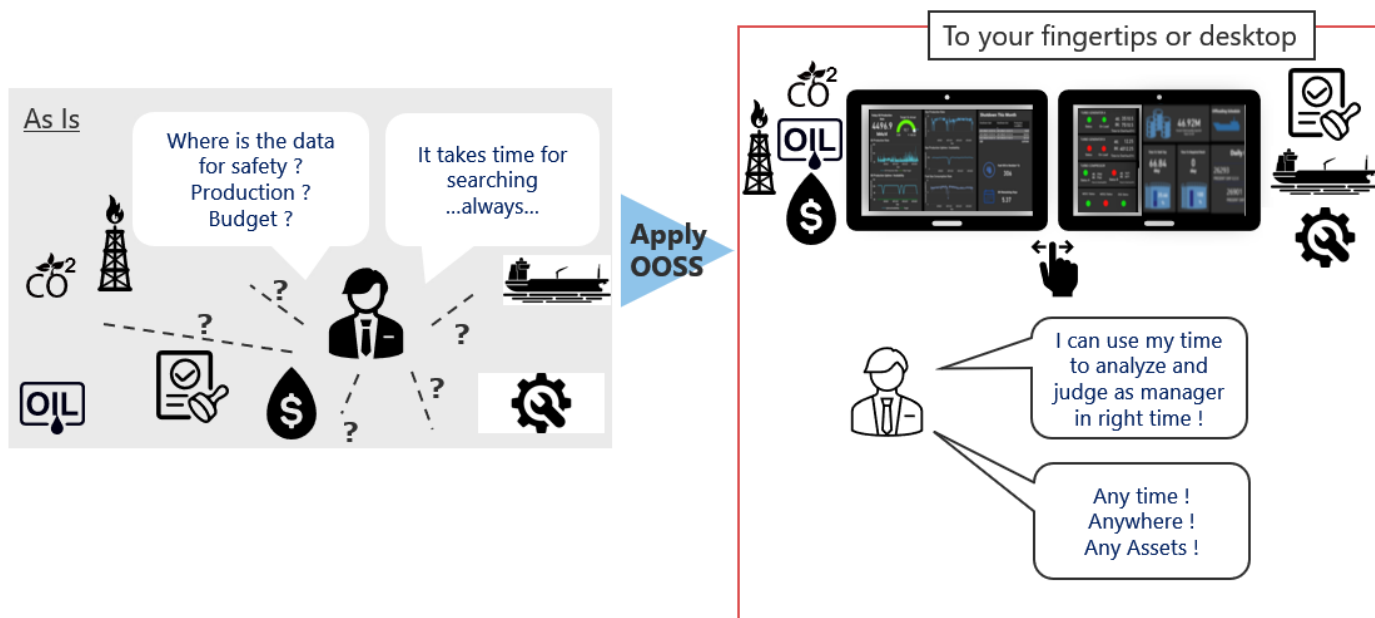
As Is

Where is the data for safety ? Production ? Budget ?

It takes time for searching ...always...

$CO^2$

OIL

$

?

?

?

?

?

Apply OOSS

To your fingertips or desktop

$CO^2$

OIL

$

I can use my time to analyze and judge as manager in right time !

Any time ! Anywhere ! Any Assets !